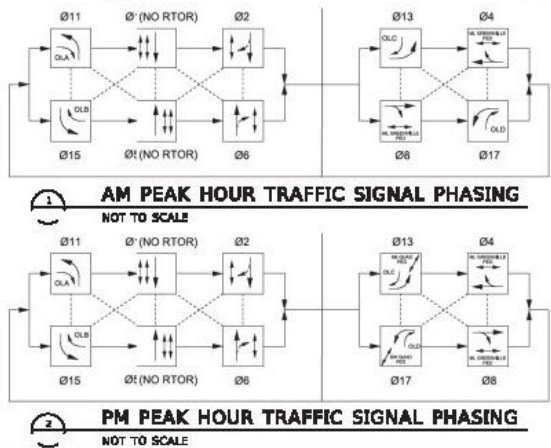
Ø11
OLA
Ø' (NO RTOR)
Ø2
Ø13
OLC
Ø4
W. GREENVILLE PED
OLB
Ø15
Ø! (NO RTOR)
Ø6
W. GREENVILLE PED
Ø8
OLD
Ø17

1

AM PEAK HOUR TRAFFIC SIGNAL PHASING

NOT TO SCALE

Ø11
OLA
Ø' (NO RTOR)
Ø2
Ø13
NB QUAD PED
OLC
Ø4
W. GREENVILLE PED
OLB
Ø15
Ø! (NO RTOR)
Ø6
SB QUAD PED
OLD
Ø17
W. GREENVILLE PED
Ø8

2

PM PEAK HOUR TRAFFIC SIGNAL PHASING

NOT TO SCALE